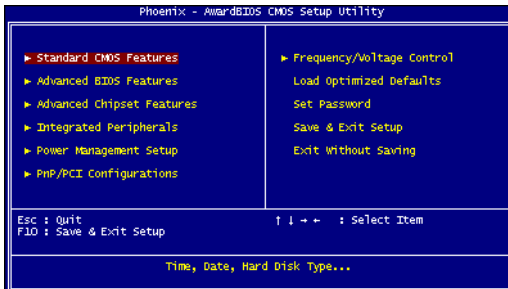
Phoenix - AwardBIOS CMOS Setup Utility

► Standard CMOS Features
► Advanced BIOS Features
► Advanced Chipset Features
► Integrated Peripherals
► Power Management Setup
► PnP/PCI Configurations

► Frequency/Voltage Control
Load Optimized Defaults
Set Password
Save & Exit Setup
Exit Without Saving

Esc : Quit
F10 : Save & Exit Setup

↑ ↓ → ← : Select Item

Time, Date, Hard Disk Type...